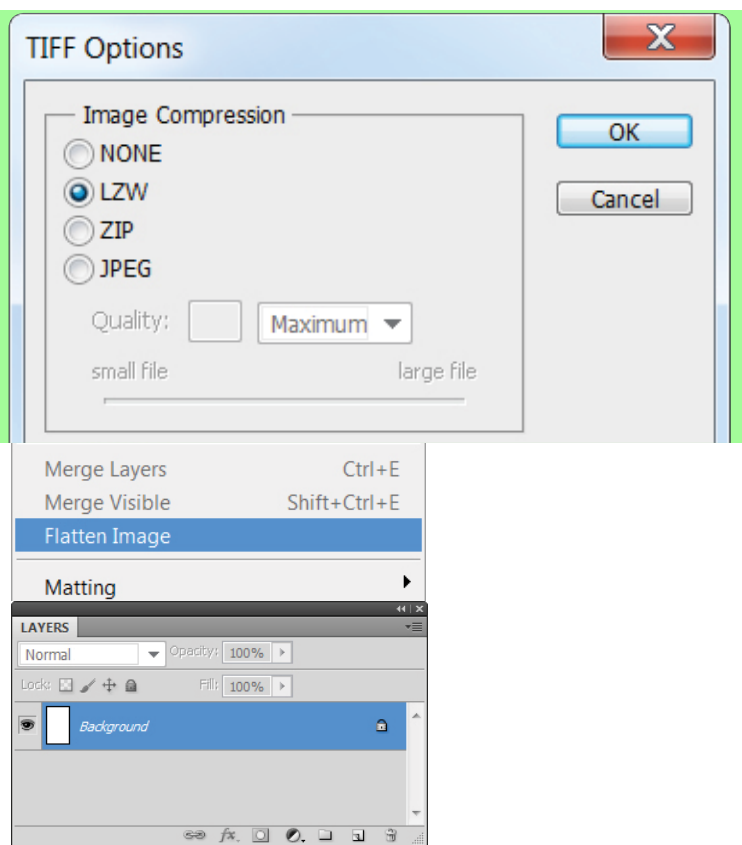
TIFF Options

Image Compression
NONE
LZW
ZIP
JPEG
Quality: Maximum
small file large file

OK
Cancel

Merge Layers Ctrl+E
Merge Visible Shift+Ctrl+E
Flatten Image

Matting

LAYERS
Normal Opacity: 100%
Lock: Fill: 100%
Background